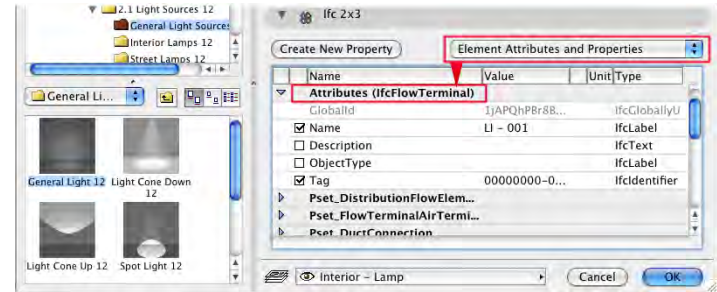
2.1 Light Sources 12
General Light Sources
Interior Lamps 12
Street Lamps 12

General Li...

General Light 12
Light Cone Down 12
Light Cone Up 12
Spot Light 12

Ifc 2x3

Create New Property
Element Attributes and Properties

| | Name | Value | Unit | Type |
|---|---|---|---|---|
| ▽ | Attributes (IfcFlowTerminal) | | | |
| | GlobalId | 1jAPQhPBr8B... | | IfcGloballyU |
| ☑ | Name | LI - 001 | | IfcLabel |
| ☐ | Description | | | IfcText |
| ☐ | ObjectType | | | IfcLabel |
| ☑ | Tag | 00000000-0... | | IfcIdentifier |
| ▷ | Pset_DistributionFlowElem... | | | |
| ▷ | Pset_FlowTerminalAirTermi... | | | |
| ▷ | Pset_DuctConnection | | | |

Interior - Lamp
Cancel
OK